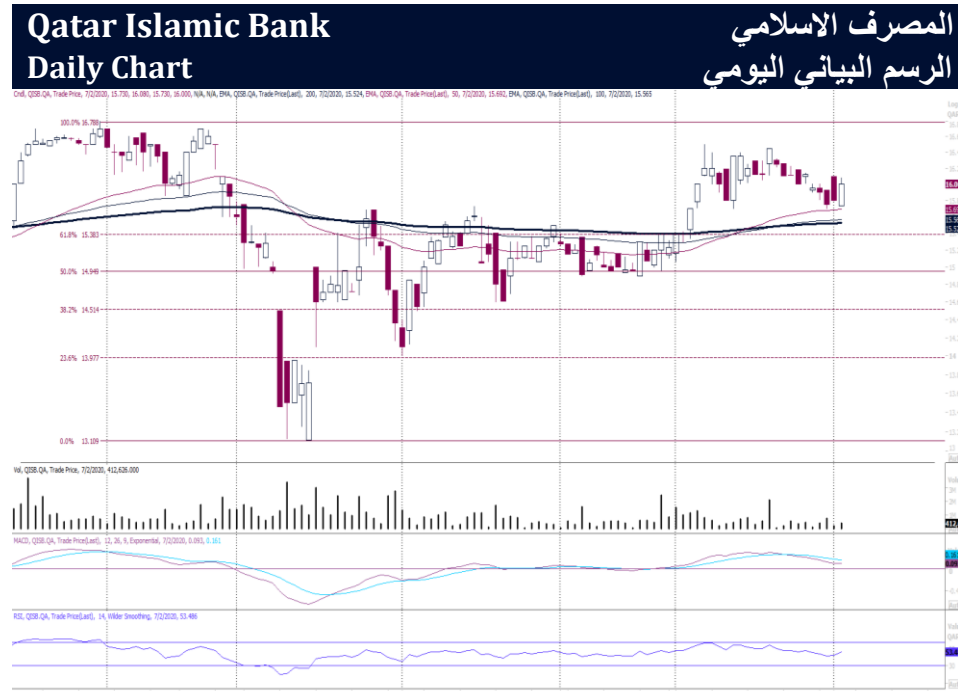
Qatar Islamic Bank
Daily Chart

المصرف الاسلامي
الرسم البياني اليومي

Cndl, QISB.QA, Trade Price, 7/2/2020, 15.730, 16.080, 15.730, 16.000, N/A, N/A, EMA, QISB.QA, Trade Price(Last), 200, 7/2/2020, 15.524, EMA, QISB.QA, Trade Price(Last), 50, 7/2/2020, 15.692, EMA, QISB.QA, Trade Price(Last), 100, 7/2/2020, 15.563

100.0% 16.788

61.8% 15.383

50.0% 14.948

38.2% 14.514

23.6% 13.977

0.0% 13.108

16.0

Vol, QISB.QA, Trade Price, 7/2/2020, 412,626.000

412,

MACD, QISB.QA, Trade Price(Last), 12, 26, 9, Exponential, 7/2/2020, 0.093, 0.161

RSI, QISB.QA, Trade Price(Last), 14, Wilder Smoothing, 7/2/2020, 53.486